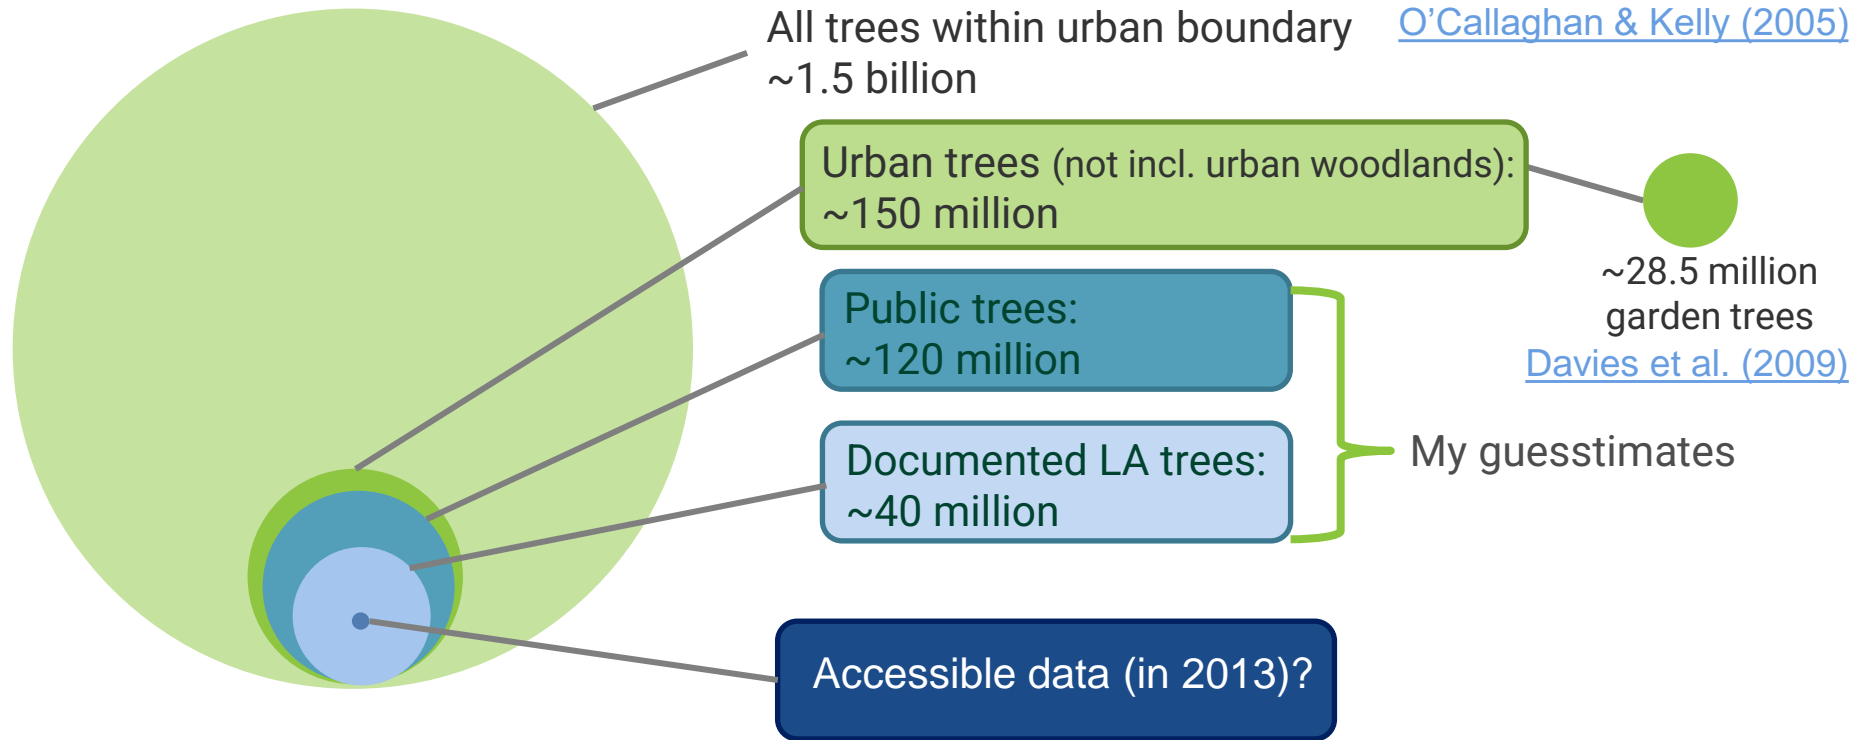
All trees within urban boundary
~1.5 billion

O'Callaghan & Kelly (2005)

Urban trees (not incl. urban woodlands):
~150 million

~28.5 million
garden trees
Davies et al. (2009)

Public trees:
~120 million

Documented LA trees:
~40 million

My guesstimates

Accessible data (in 2013)?